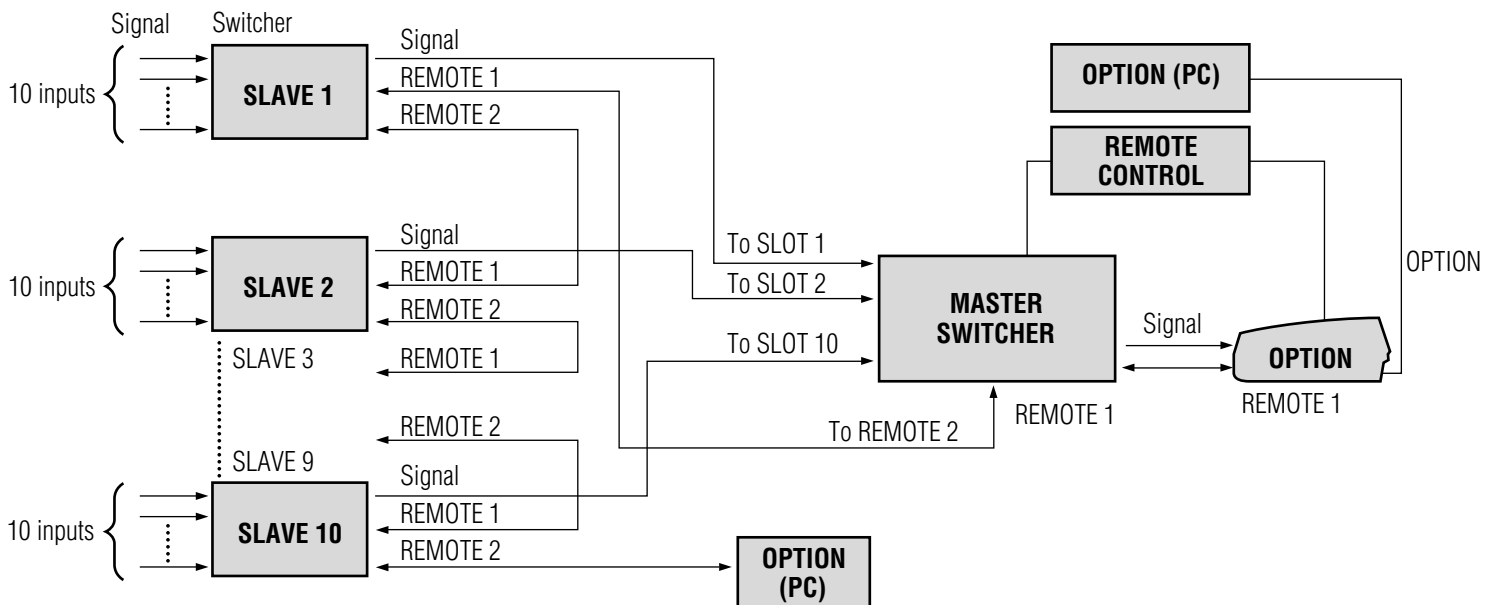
Signal
Switcher
10 inputs
SLAVE 1
Signal
REMOTE 1
REMOTE 2
OPTION (PC)
REMOTE CONTROL
10 inputs
SLAVE 2
Signal
REMOTE 1
REMOTE 2
REMOTE 1
SLAVE 3
To SLOT 1
To SLOT 2
To SLOT 10
MASTER SWITCHER
OPTION
Signal
OPTION
REMOTE 1
REMOTE 1
To REMOTE 2
REMOTE 2
SLAVE 9
Signal
10 inputs
SLAVE 10
REMOTE 1
REMOTE 2
OPTION (PC)